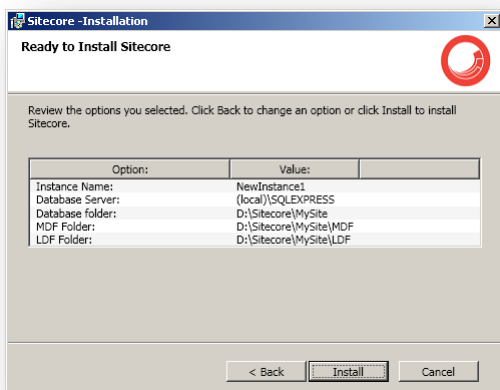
Sitecore -Installation

Ready to Install Sitecore

Review the options you selected. Click Back to change an option or click Install to install Sitecore.

| Option: | Value: | |
|---|---|---|
| Instance Name: | NewInstance1 | |
| Database Server: | (local)\SQLEXPRESS | |
| Database folder: | D:\Sitecore\MySite | |
| MDF Folder: | D:\Sitecore\MySite\MDF | |
| LDF Folder: | D:\Sitecore\MySite\LDF | |

< Back
Install
Cancel